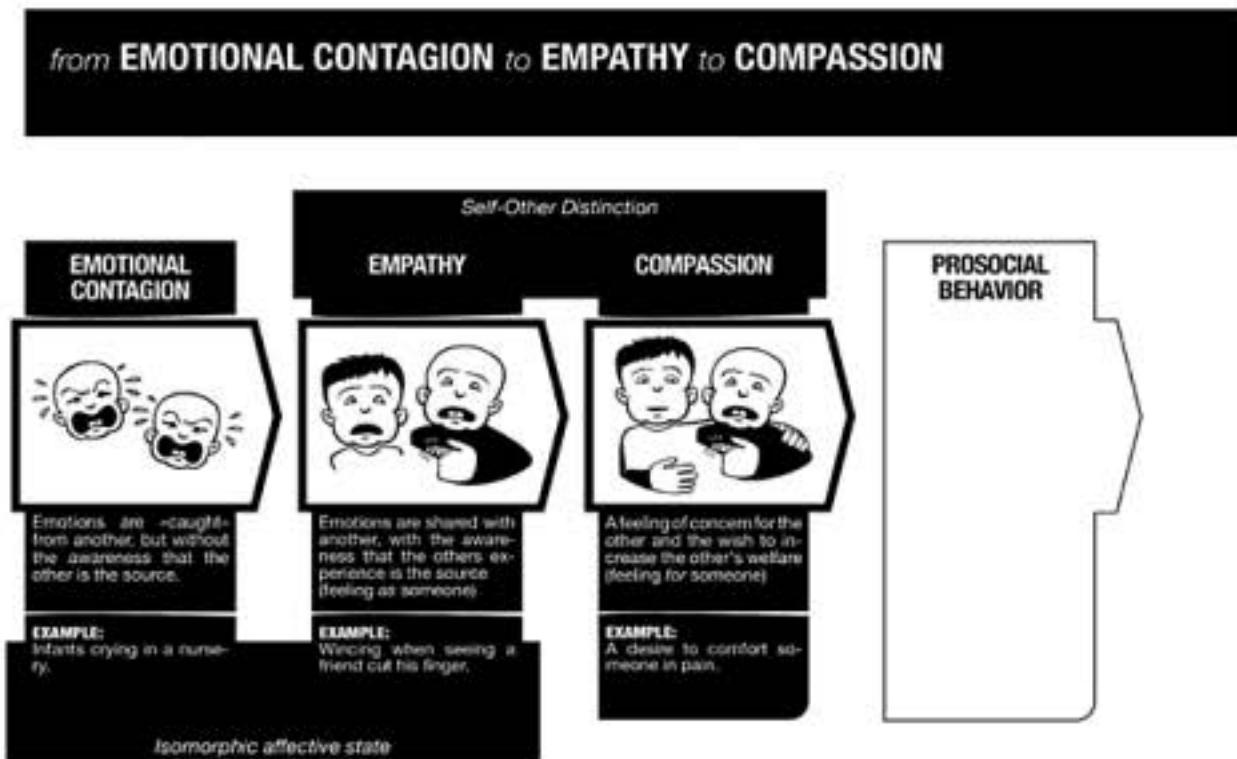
from EMOTIONAL CONTAGION to EMPATHY to COMPASSION

Self-Other Distinction

EMOTIONAL CONTAGION

Emotions are »caught« from another, but without the awareness that the other is the source.

EXAMPLE:
Infants crying in a nursery.

EMPATHY

Emotions are shared with another, with the awareness that the others experience is the source (feeling as someone)

EXAMPLE:
Wincing when seeing a friend cut his finger.

COMPASSION

A feeling of concern for the other and the wish to increase the other's welfare (feeling for someone)

EXAMPLE:
A desire to comfort someone in pain.

PROSOCIAL BEHAVIOR

Isomorphic affective state